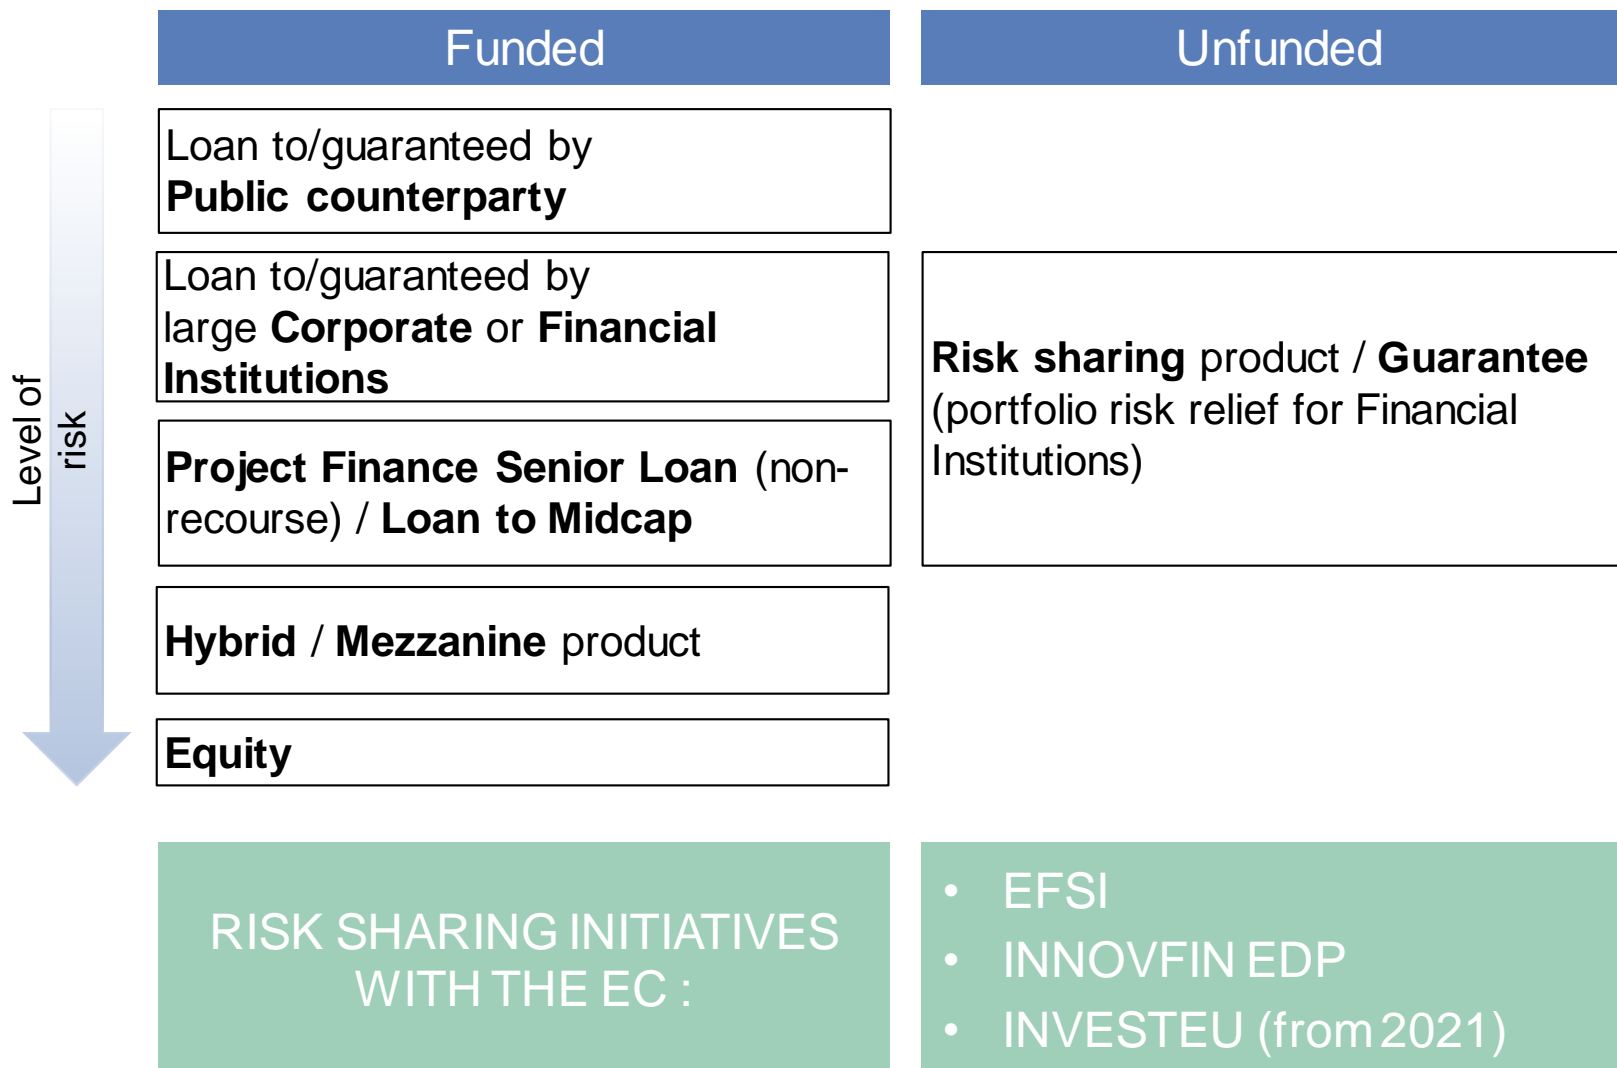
Funded

Unfunded

Level of risk

Loan to/guaranteed by **Public counterparty**

Loan to/guaranteed by large **Corporate** or **Financial Institutions**

**Project Finance Senior Loan** (non-recourse) / **Loan to Midcap**

**Hybrid** / **Mezzanine** product

**Equity**

**Risk sharing** product / **Guarantee** (portfolio risk relief for Financial Institutions)

RISK SHARING INITIATIVES WITH THE EC :

- EFSI
- INNOVFIN EDP
- INVESTEU (from 2021)